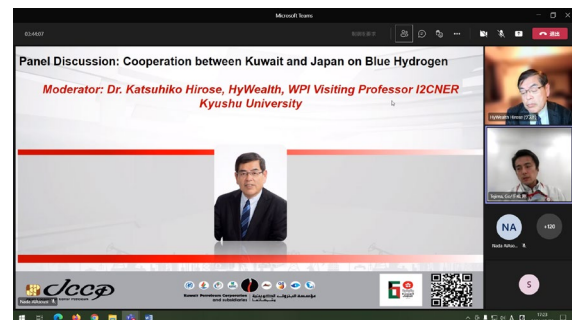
Microsoft Teams

03:44:07

Panel Discussion: Cooperation between Kuwait and Japan on Blue Hydrogen

Moderator: Dr. Katsuhiko Hirose, HyWealth, WPI Visiting Professor I2CNER Kyushu University

JCCP

Kuwait Petroleum Corporation and subsidiaries

HyWealth Hirose (ゲスト)

NA

+120

S

Nada Alhusi...